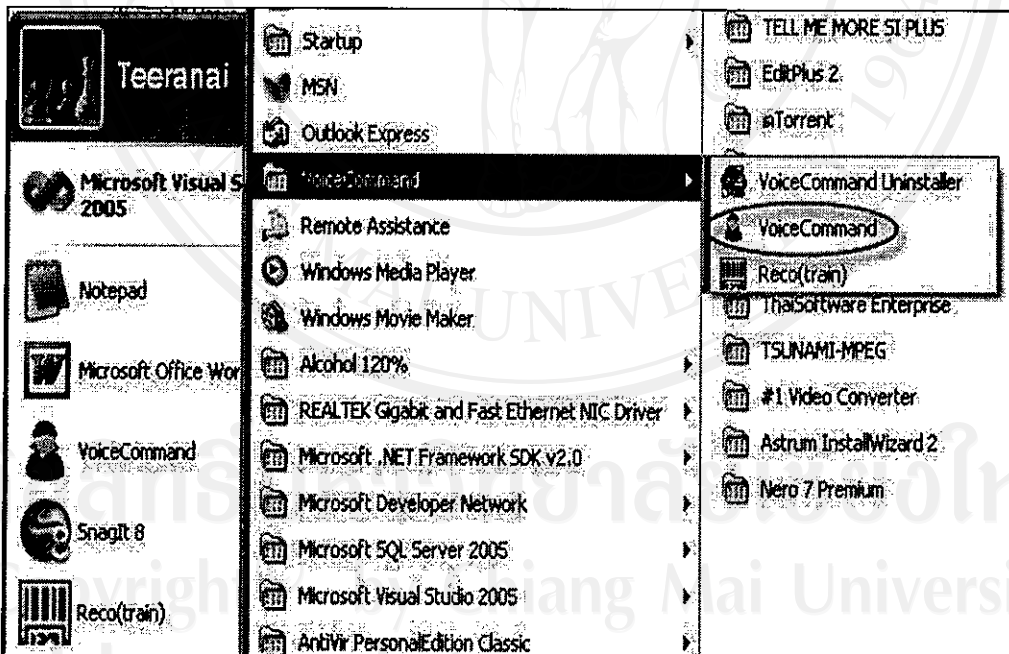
Teeranai

Microsoft Visual S 2005

Notepad

Microsoft Office Wor

VoiceCommand

SnagIt 8

Reco(train)

Startup

MSN

Outlook Express

VoiceCommand

Remote Assistance

Windows Media Player

Windows Movie Maker

Alcohol 120%

REALTEK Gigabit and Fast Ethernet NIC Driver

Microsoft .NET Framework SDK v2.0

Microsoft Developer Network

Microsoft SQL Server 2005

Microsoft Visual Studio 2005

AntiVir PersonalEdition Classic

TELL ME MORE SI PLUS

EditPlus 2

µTorrent

VoiceCommand Uninstaller

VoiceCommand

Reco(train)

ThaiSoftware Enterprise

TSUNAMI-MPEG

#1 Video Converter

Astrum InstallWizard 2

Nero 7 Premium

UNIVERSITY

ลิขสิทธิ์มหาวิทยาลัยเชียงใหม่

Copyright by Chiang Mai University